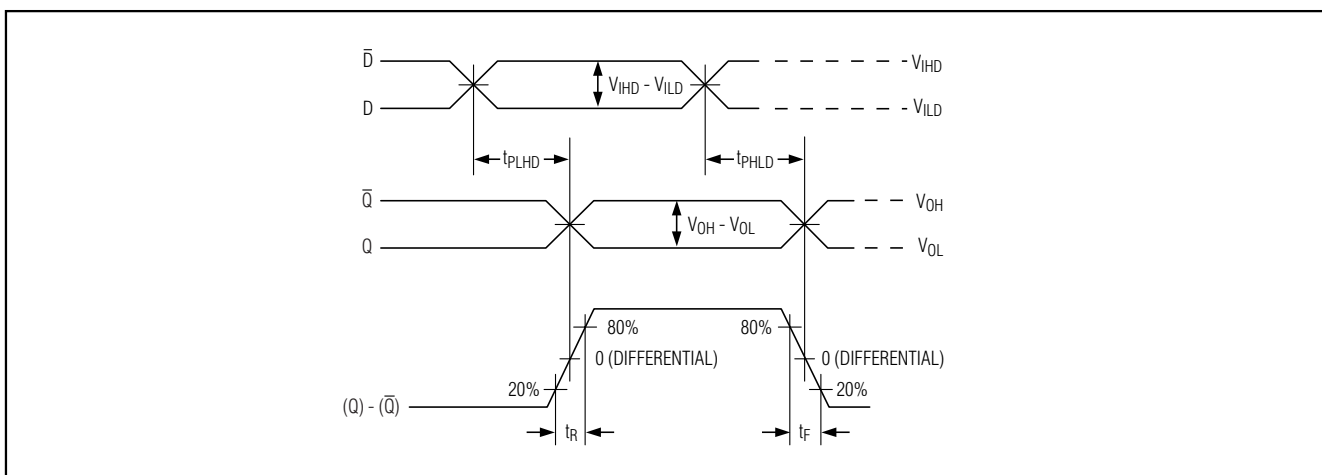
$\bar{D}$

D

$V_{IHD} - V_{ILD}$

$V_{IHD}$

$V_{ILD}$

$t_{PLHD}$

$t_{PHLD}$

$\bar{Q}$

Q

$V_{OH} - V_{OL}$

$V_{OH}$

$V_{OL}$

80%

80%

0 (DIFFERENTIAL)

0 (DIFFERENTIAL)

20%

20%

$(Q) - (\bar{Q})$

$t_R$

$t_F$